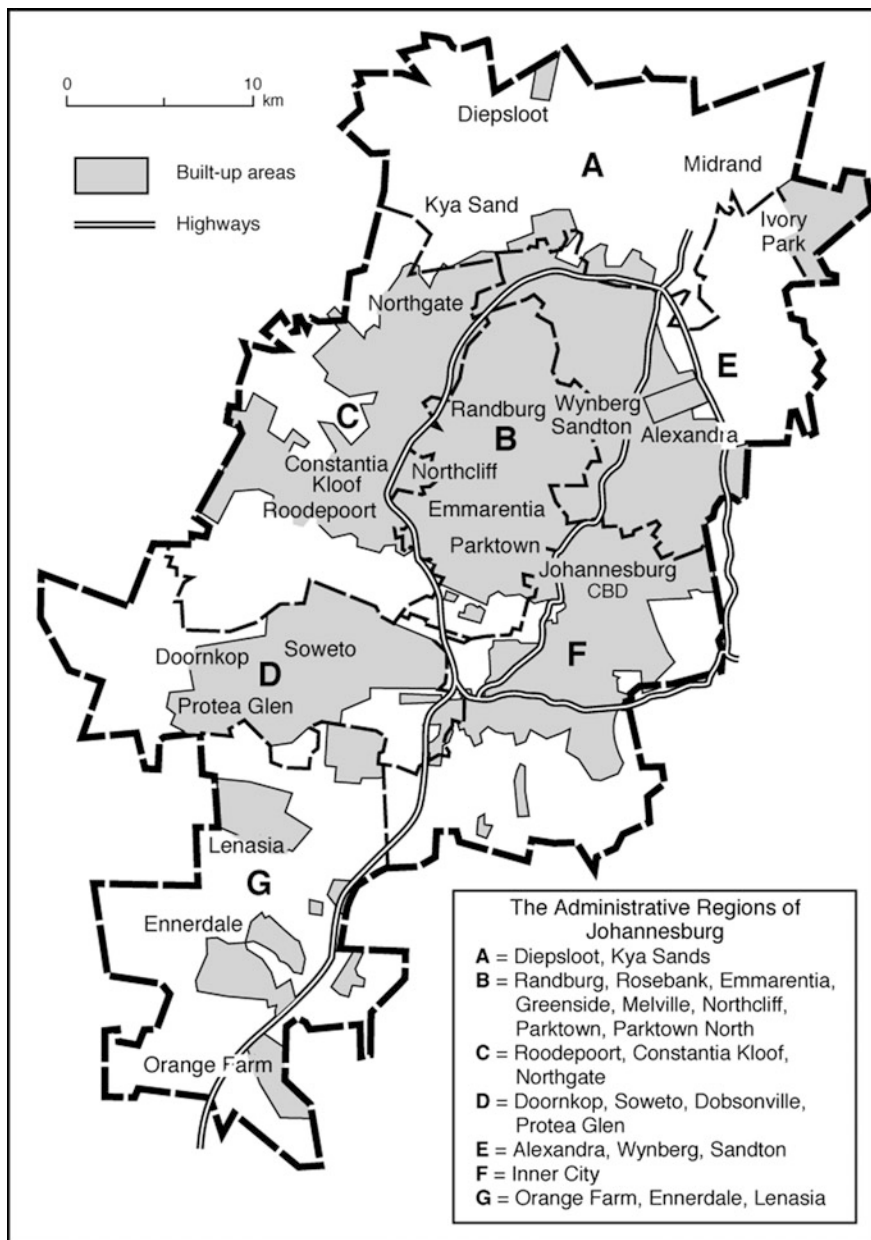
0 10 km

Built-up areas

Highways

Diepsloot

A

Midrand

Kya Sand

Ivory Park

Northgate

E

C

Randburg

Wynberg Sandton

B

Alexandra

Constantia Kloof

Northcliff

Roodepoort

Emmarentia

Parktown

Johannesburg CBD

Soweto

Doornkop

D

F

Protea Glen

Lenasia

G

Ennerdale

Orange Farm

The Administrative Regions of Johannesburg
**A** = Diepsloot, Kya Sands
**B** = Randburg, Rosebank, Emmarentia, Greenside, Melville, Northcliff, Parktown, Parktown North
**C** = Roodepoort, Constantia Kloof, Northgate
**D** = Doornkop, Soweto, Dobsonville, Protea Glen
**E** = Alexandra, Wynberg, Sandton
**F** = Inner City
**G** = Orange Farm, Ennerdale, Lenasia